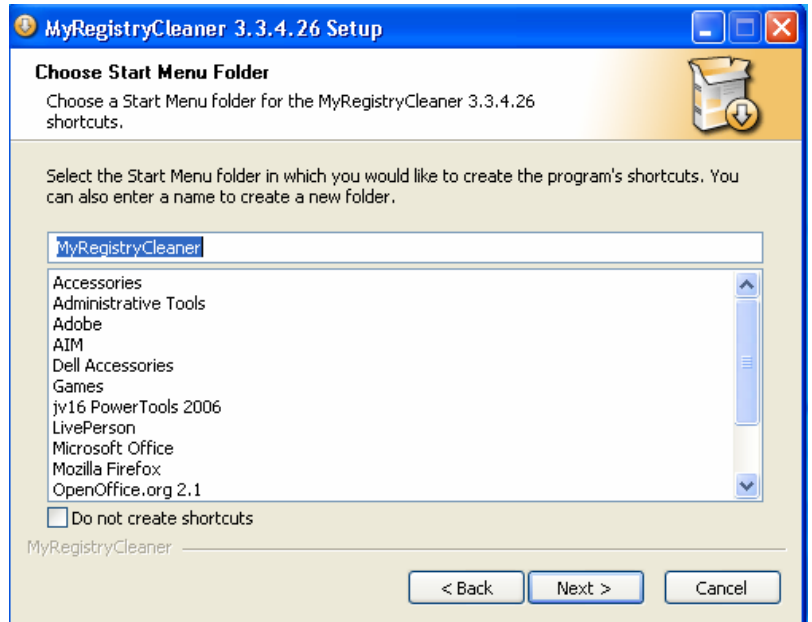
MyRegistryCleaner 3.3.4.26 Setup

Choose Start Menu Folder

Choose a Start Menu folder for the MyRegistryCleaner 3.3.4.26 shortcuts.

Select the Start Menu folder in which you would like to create the program's shortcuts. You can also enter a name to create a new folder.

MyRegistryCleaner

Accessories
Administrative Tools
Adobe
AIM
Dell Accessories
Games
jv16 PowerTools 2006
LivePerson
Microsoft Office
Mozilla Firefox
OpenOffice.org 2.1

Do not create shortcuts

MyRegistryCleaner

< Back
Next >
Cancel